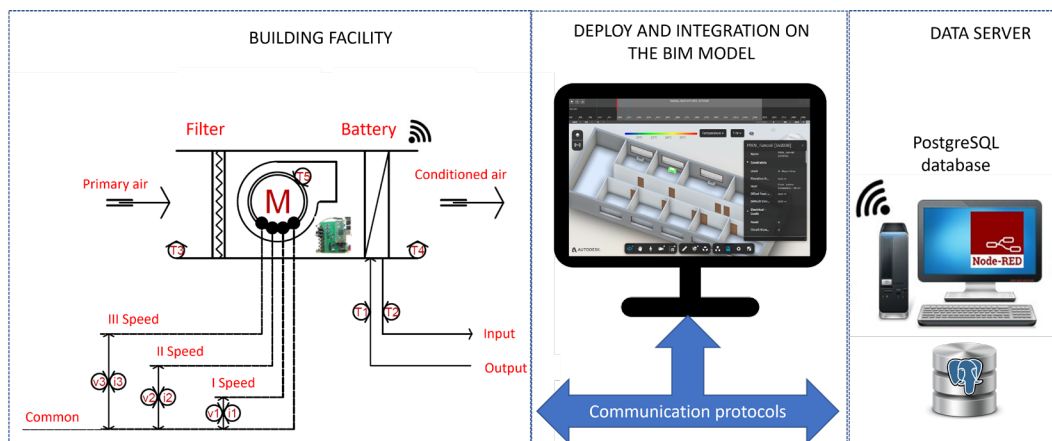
BUILDING FACILITY

Filter

Battery

Primary air

Conditioned air

M

T5

T3

T4

T1

T2

III Speed

II Speed

I Speed

Common

Input

Output

V3 I3

V2 I2

V1 I1

DEPLOY AND INTEGRATION ON THE BIM MODEL

AUTODESK

Communication protocols

DATA SERVER

PostgreSQL database

Node-RED